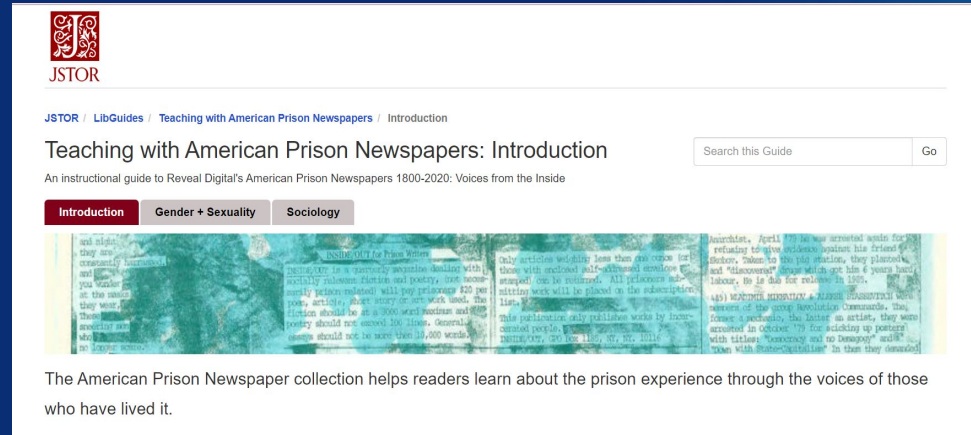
JSTOR

JSTOR / LibGuides / Teaching with American Prison Newspapers / Introduction

Teaching with American Prison Newspapers: Introduction

Search this Guide Go

An instructional guide to Reveal Digital's American Prison Newspapers 1800-2020: Voices from the Inside

Introduction Gender + Sexuality Sociology

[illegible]

The American Prison Newspaper collection helps readers learn about the prison experience through the voices of those who have lived it.